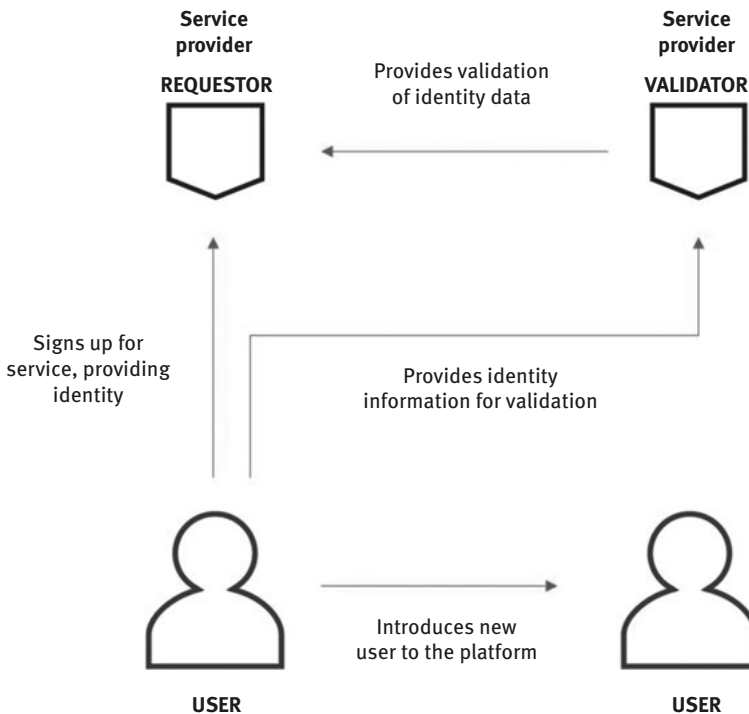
Service provider
REQUESTOR

Provides validation of identity data

Service provider
VALIDATOR

Signs up for service, providing identity

Provides identity information for validation

Introduces new user to the platform

USER

USER